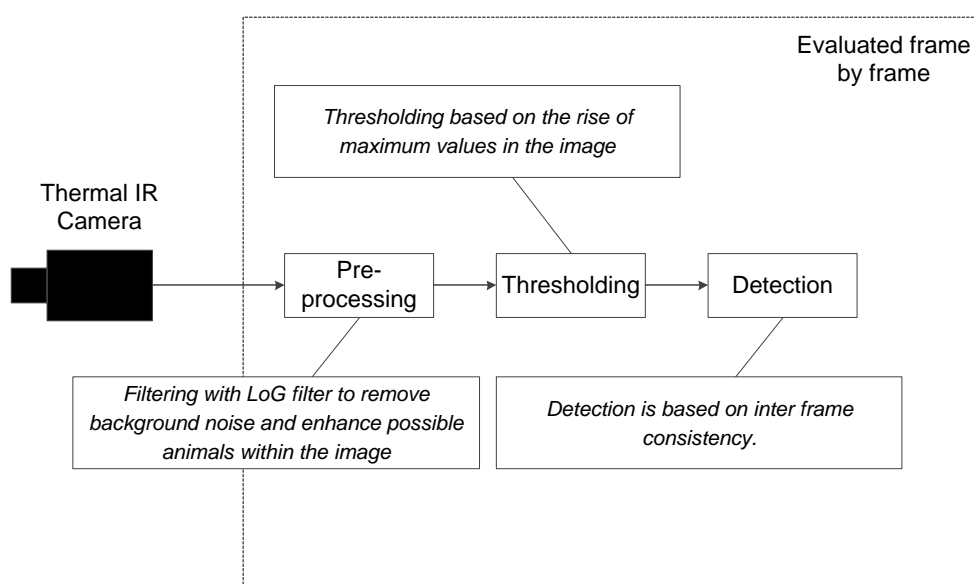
Evaluated frame by frame

Thresholding based on the rise of maximum values in the image

Thermal IR Camera

Pre-processing

Thresholding

Detection

Filtering with LoG filter to remove background noise and enhance possible animals within the image

Detection is based on inter frame consistency.